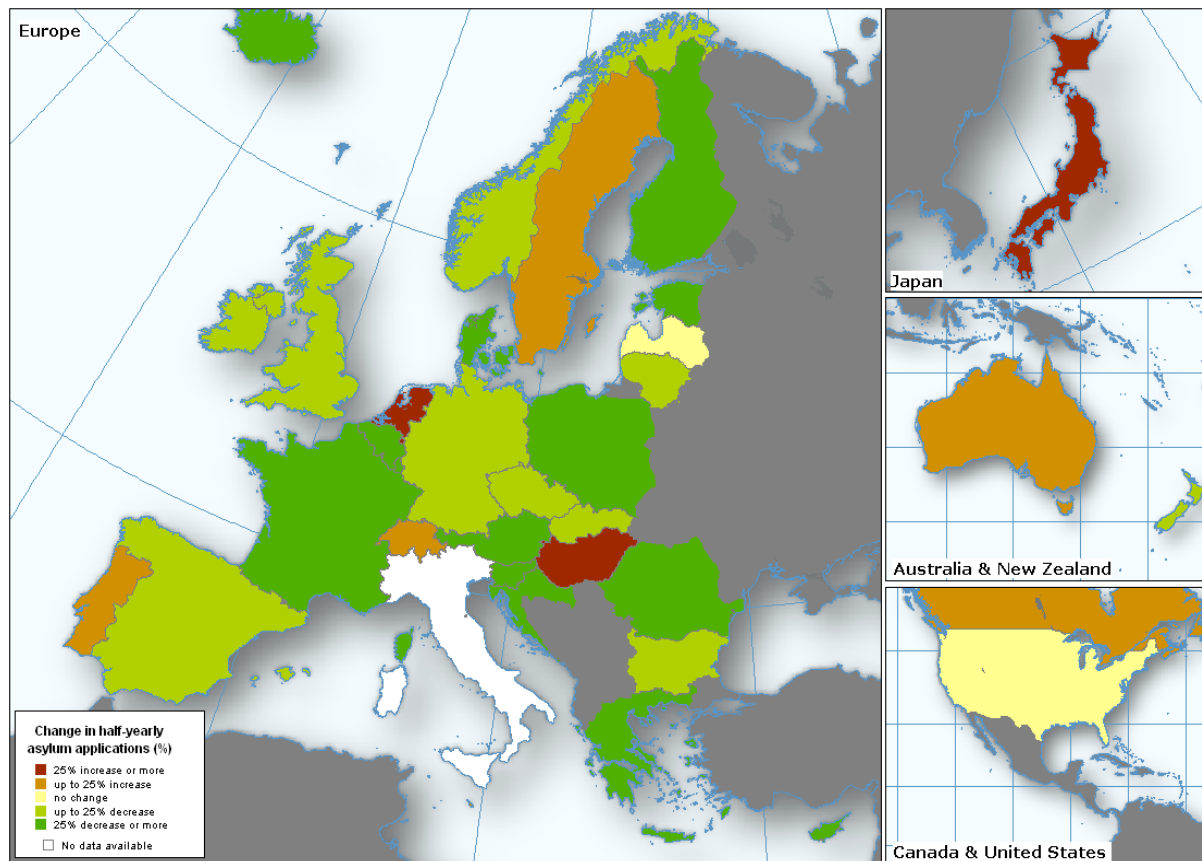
Europe

Japan

Australia & New Zealand

Canada & United States

Change in half-yearly asylum applications (%)
25% increase or more
up to 25% increase
no change
up to 25% decrease
25% decrease or more
No data available